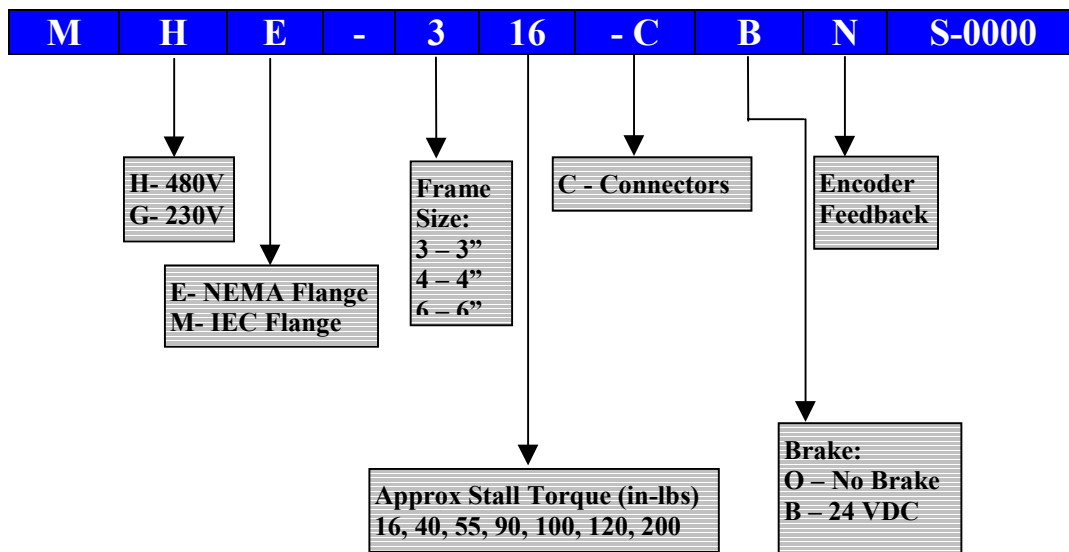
| M | H | E | - | 3 | 16 | - C | B | N | S-0000 |
|---|---|---|---|---|---|---|---|---|---|

H- 480V
G- 230V

E- NEMA Flange
M- IEC Flange

Frame Size:
3 – 3”
4 – 4”
6 – 6”

C - Connectors

Encoder Feedback

Brake:
O – No Brake
B – 24 VDC

Approx Stall Torque (in-lbs)
16, 40, 55, 90, 100, 120, 200